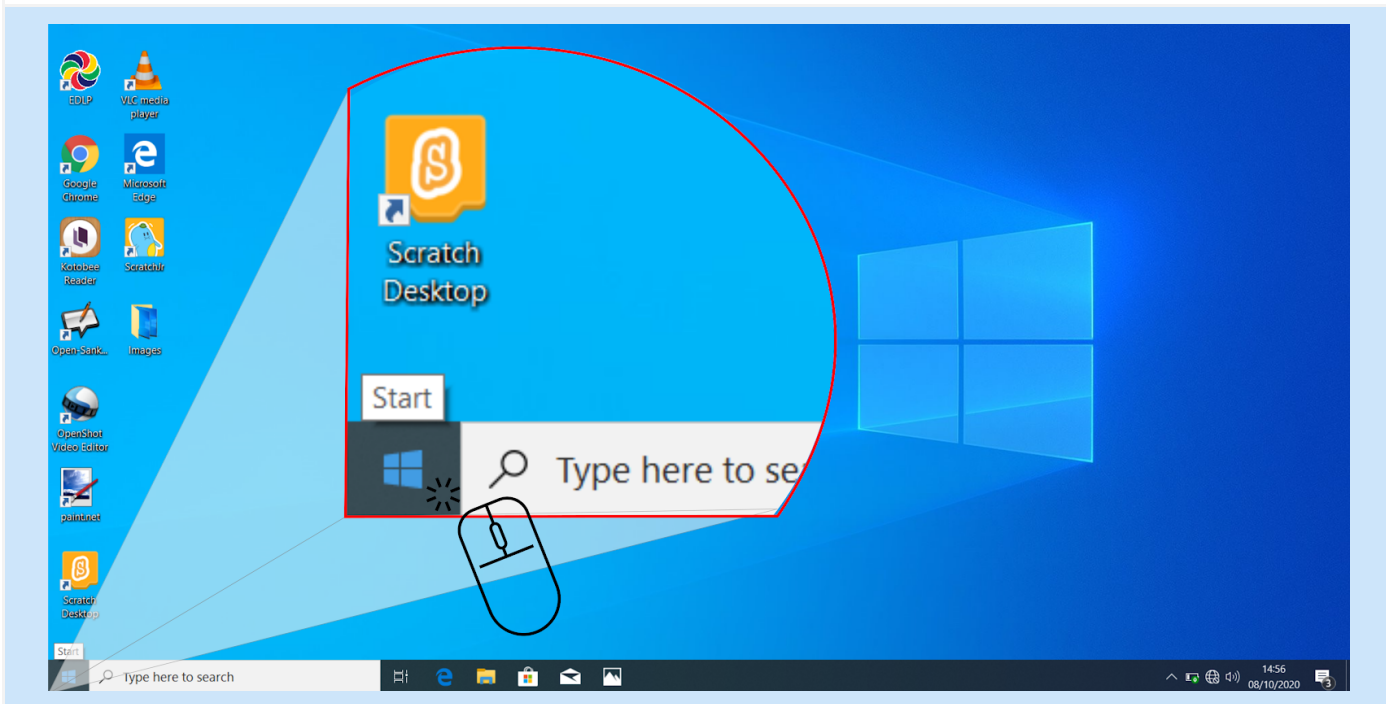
EDLP
VLC media player
Google Chrome
Microsoft Edge
Kotobee Reader
ScratchJr
Open-Sank...
Images
OpenShot Video Editor
paint.net
Scratch Desktop

Scratch Desktop
Start
Type here to se

Start
Type here to search
14:56
08/10/2020
3